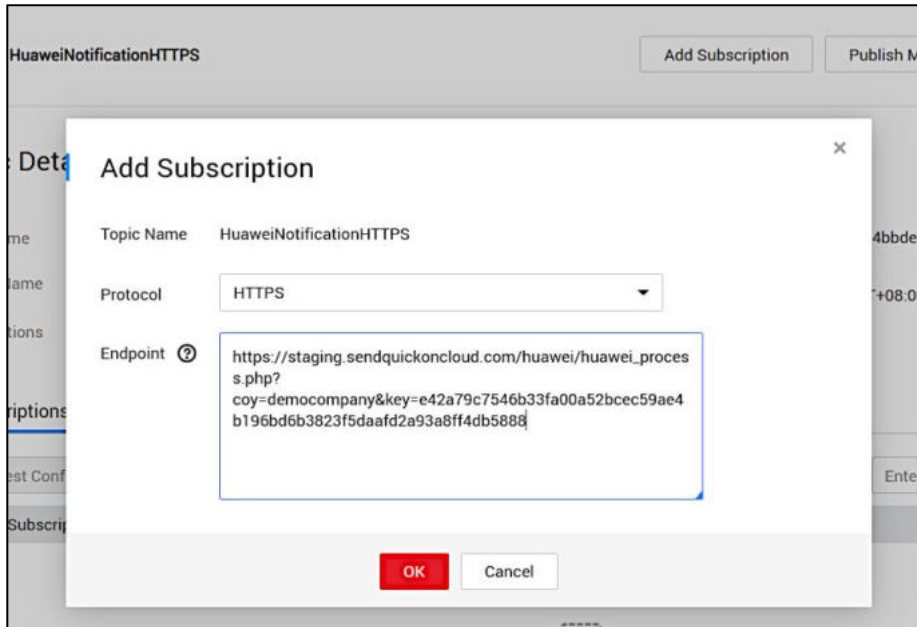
HuaweiNotificationHTTPS

Add Subscription

Publish M

Deta

me

lame

tions

riptions

est Conf

Subscri

4bbde

+08:0

Ente

Add Subscription

×

Topic Name HuaweiNotificationHTTPS

Protocol HTTPS

Endpoint ⓘ https://staging.sendquickoncloud.com/huawei/huawei_process.php?coy=democompany&key=e42a79c7546b33fa00a52bcec59ae4b196bd6b3823f5daafd2a93a8ff4db5888

OK Cancel